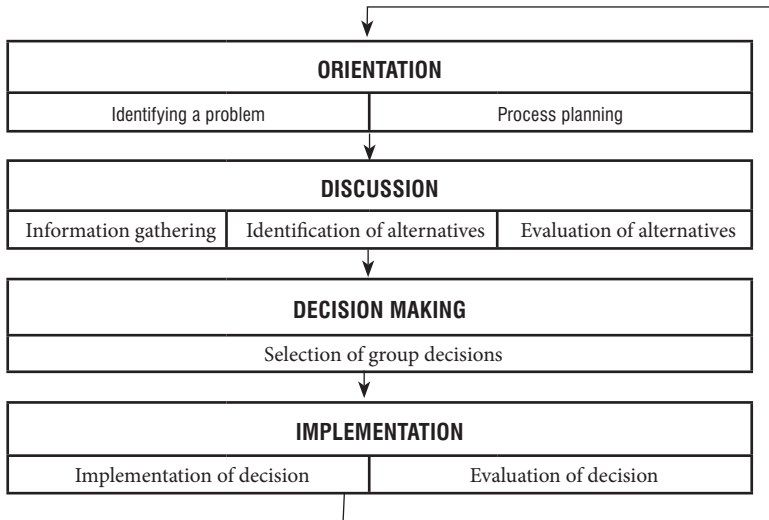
ORIENTATION

Identifying a problem

Process planning

DISCUSSION

Information gathering

Identification of alternatives

Evaluation of alternatives

DECISION MAKING

Selection of group decisions

IMPLEMENTATION

Implementation of decision

Evaluation of decision